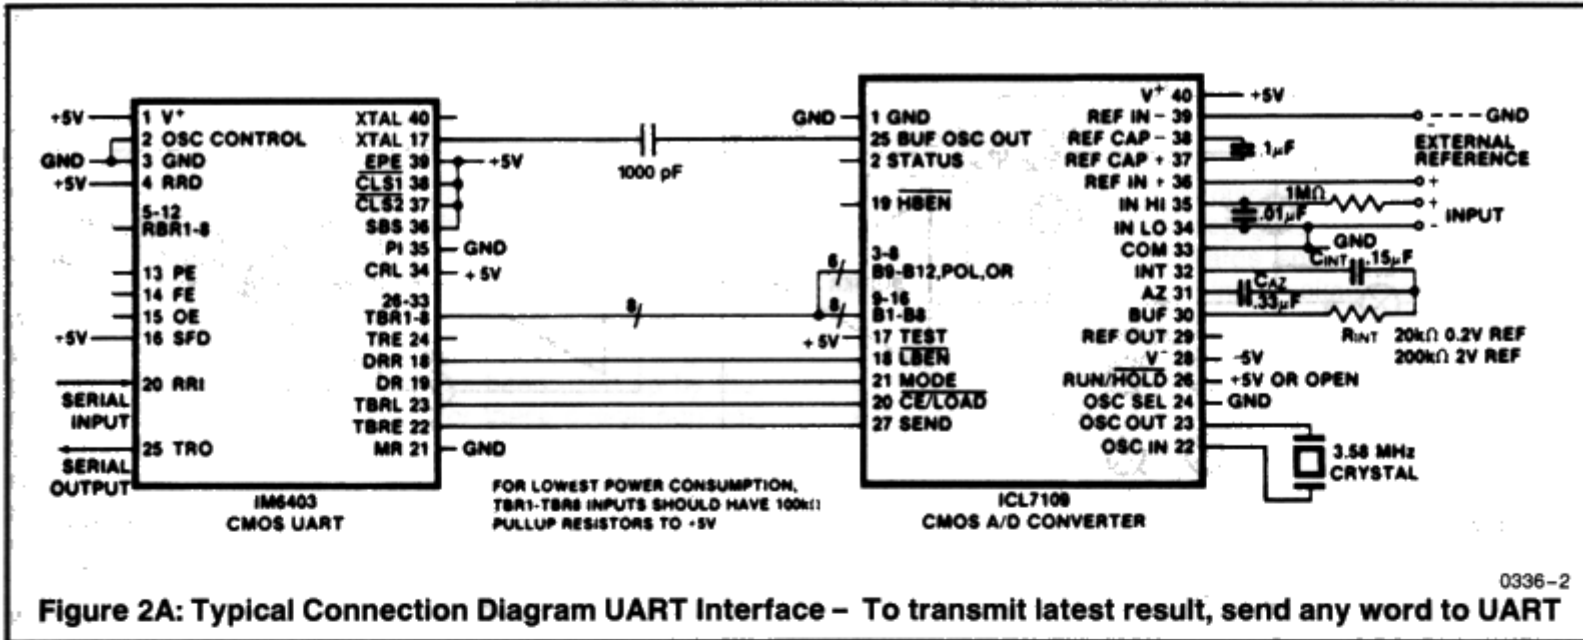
+5V 1 V+
2 OSC CONTROL
GND 3 GND
+5V 4 RRD
5-12 RBR1-8
13 PE
14 FE
15 OE
+5V 16 SFD
20 RRI
SERIAL INPUT
25 TRO
SERIAL OUTPUT

XTAL 40
XTAL 17
$\overline{EPE}$ 39 +5V
$\overline{CLS1}$ 38
$\overline{CLS2}$ 37
SBS 36
PI 35 GND
CRL 34 +5V
26-33 TBR1-8
TRE 24
DRR 18
DR 19
TBRL 23
TBRE 22
MR 21 GND

IM6403
CMOS UART

1000 pF

8
6
8

FOR LOWEST POWER CONSUMPTION, TBR1-TBR8 INPUTS SHOULD HAVE 100kΩ PULLUP RESISTORS TO +5V

GND 1 GND
25 BUF OSC OUT
2 STATUS
19 $\overline{HBEN}$
3-8 B9-B12,POL,OR
9-16 B1-B8
+5V 17 TEST
18 $\overline{LBEN}$
21 MODE
20 $\overline{CE/LOAD}$
27 SEND

V+ 40 +5V
REF IN − 39 GND
REF CAP − 38 .1µF
REF CAP + 37
REF IN + 36
IN HI 35
IN LO 34
COM 33
INT 32
AZ 31
BUF 30
REF OUT 29
V− 28 -5V
RUN/$\overline{HOLD}$ 26 +5V OR OPEN
OSC SEL 24 GND
OSC OUT 23
OSC IN 22

ICL7109
CMOS A/D CONVERTER

EXTERNAL REFERENCE
1MΩ
.01µF
+ INPUT −
GND
$C_{INT}$ .15µF
$C_{AZ}$ .33µF
$R_{INT}$ 20kΩ 0.2V REF
200kΩ 2V REF
3.58 MHz CRYSTAL

0336–2
Figure 2A: Typical Connection Diagram UART Interface – To transmit latest result, send any word to UART